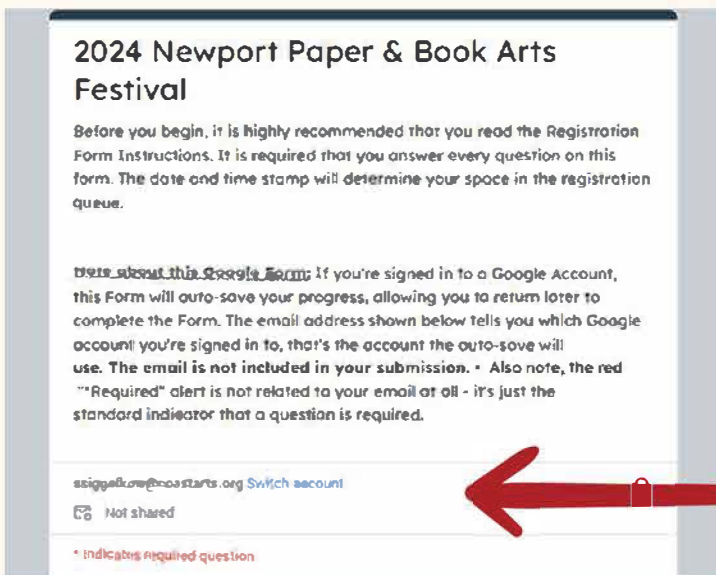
2024 Newport Paper & Book Arts Festival

Before you begin, it is highly recommended that you read the Registration Form Instructions. It is required that you answer every question on this form. The date and time stamp will determine your space in the registration queue.

Note about this Google Form: If you're signed in to a Google Account, this Form will auto-save your progress, allowing you to return later to complete the Form. The email address shown below tells you which Google account you're signed in to, that's the account the auto-save will use. The email is not included in your submission. • Also note, the red "*Required" alert is not related to your email at all - it's just the standard indicator that a question is required.

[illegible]@coastarts.org Switch account

Not shared

* Indicates required question